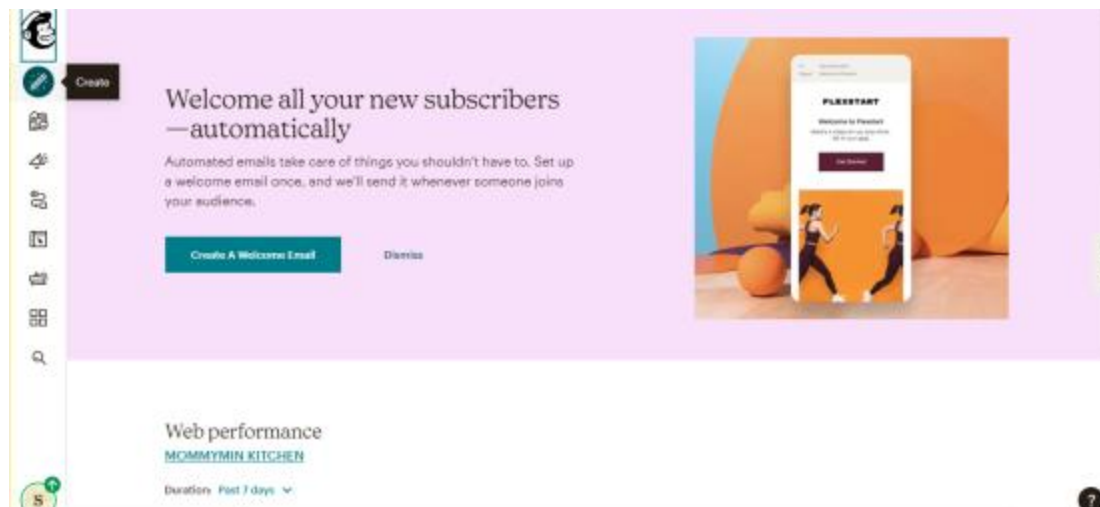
Create

Welcome all your new subscribers —automatically

Automated emails take care of things you shouldn't have to. Set up a welcome email once, and we'll send it whenever someone joins your audience.

Create A Welcome Email

Dismiss

FLEXSTART

Welcome to Flexstart

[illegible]

Get Started

Web performance

MOMMYMIN KITCHEN

Duration: Past 7 days

S

?